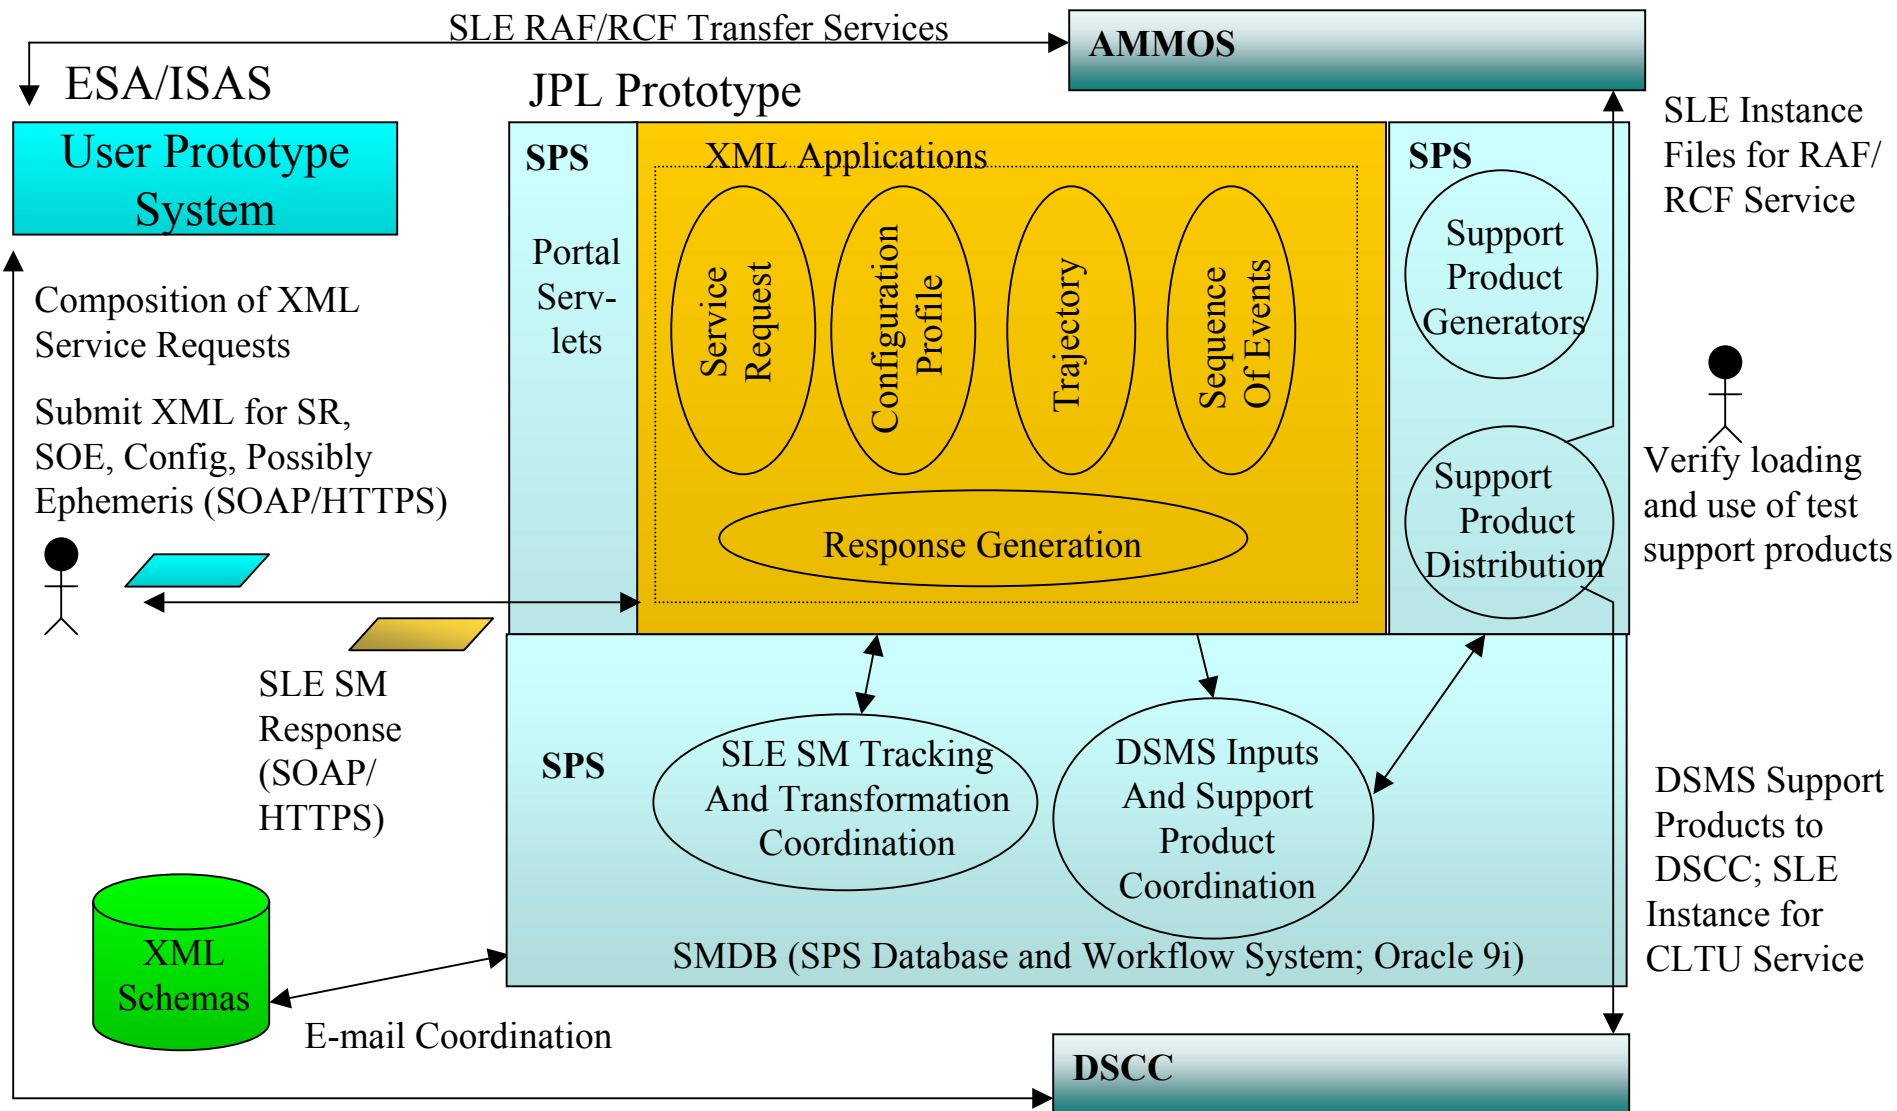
SLE RAF/RCF Transfer Services

AMMOS

ESA/ISAS

User Prototype System

JPL Prototype

SPS

Portal Serv-lets

XML Applications

Service Request

Configuration Profile

Trajectory

Sequence Of Events

Response Generation

SPS

Support Product Generators

Support Product Distribution

SLE Instance Files for RAF/ RCF Service

Verify loading and use of test support products

Composition of XML Service Requests

Submit XML for SR, SOE, Config, Possibly Ephemeris (SOAP/HTTPS)

SLE SM Response (SOAP/ HTTPS)

SPS

SLE SM Tracking And Transformation Coordination

DSMS Inputs And Support Product Coordination

SMDB (SPS Database and Workflow System; Oracle 9i)

DSMS Support Products to DSCC; SLE Instance for CLTU Service

XML Schemas

E-mail Coordination

DSCC